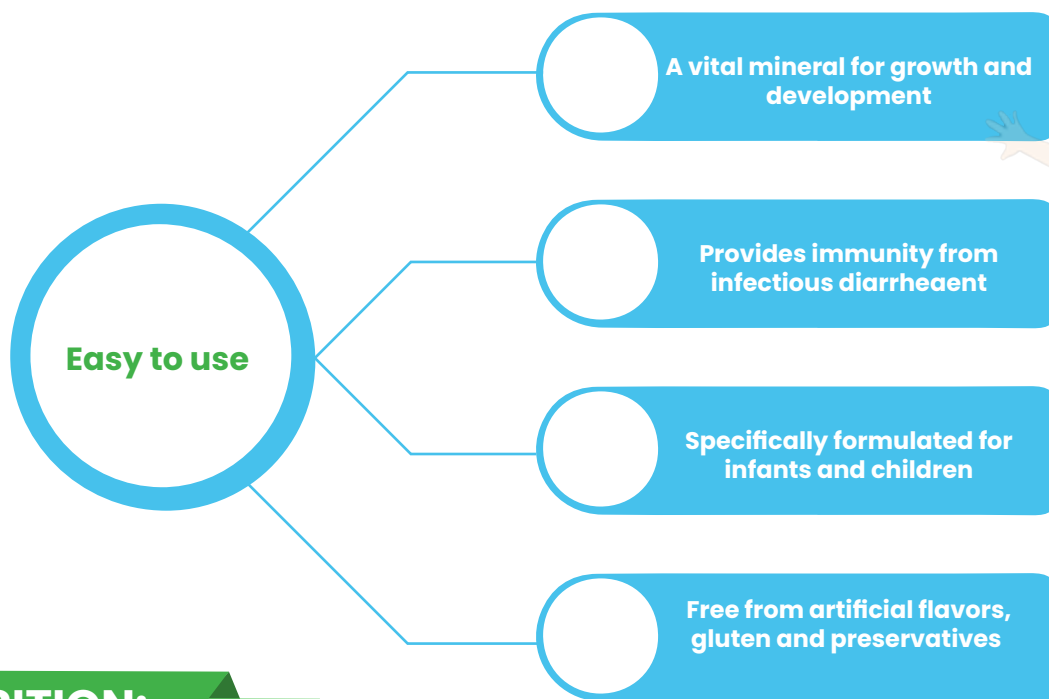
Easy to use

A vital mineral for growth and development

Provides immunity from infectious diarrheaent

Specifically formulated for infants and children

Free from artificial flavors, gluten and preservatives

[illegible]ITION: